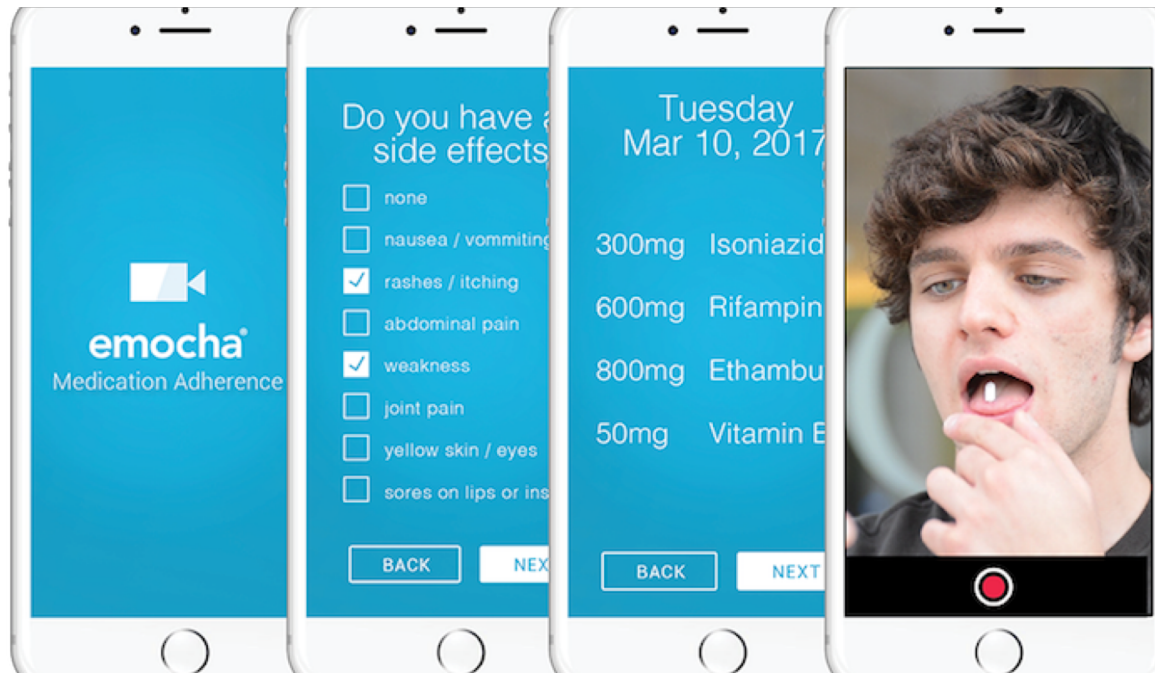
emocha®
Medication Adherence

Do you have a
side effects

none
nausea / vommiting
✓ rashes / itching
abdominal pain
✓ weakness
joint pain
yellow skin / eyes
sores on lips or ins

BACK
NEX

Tuesday
Mar 10, 2017

300mg Isoniazid
600mg Rifampin
800mg Ethambu
50mg Vitamin B

BACK
NEXT